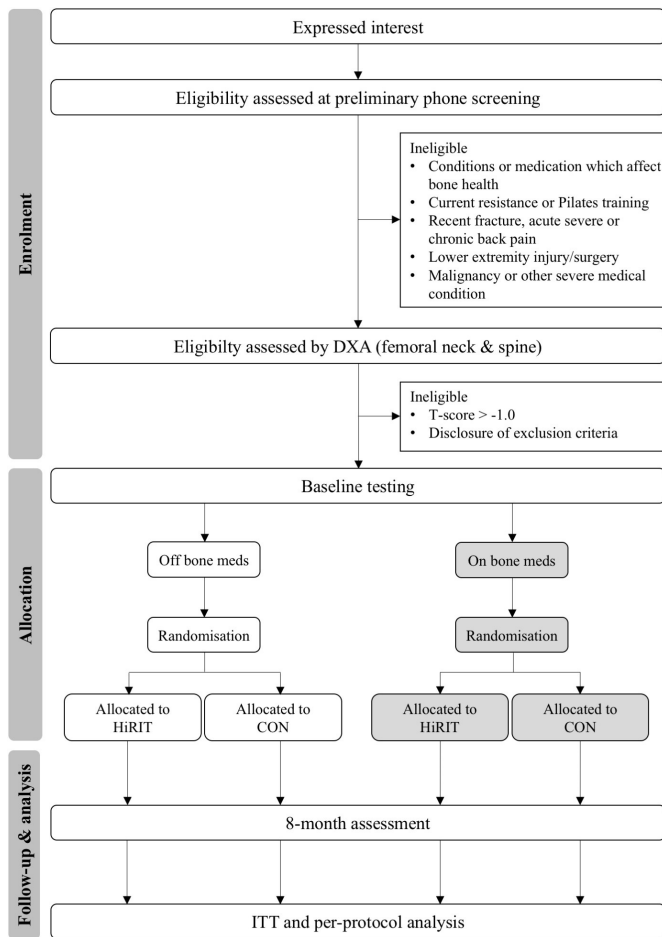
Enrolment

Expressed interest

Eligibility assessed at preliminary phone screening

Ineligible
• Conditions or medication which affect bone health
• Current resistance or Pilates training
• Recent fracture, acute severe or chronic back pain
• Lower extremity injury/surgery
• Malignancy or other severe medical condition

Eligibilty assessed by DXA (femoral neck & spine)

Ineligible
• T-score > -1.0
• Disclosure of exclusion criteria

Allocation

Baseline testing

Off bone meds

On bone meds

Randomisation

Randomisation

Allocated to HiRIT

Allocated to CON

Allocated to HiRIT

Allocated to CON

Follow-up & analysis

8-month assessment

ITT and per-protocol analysis